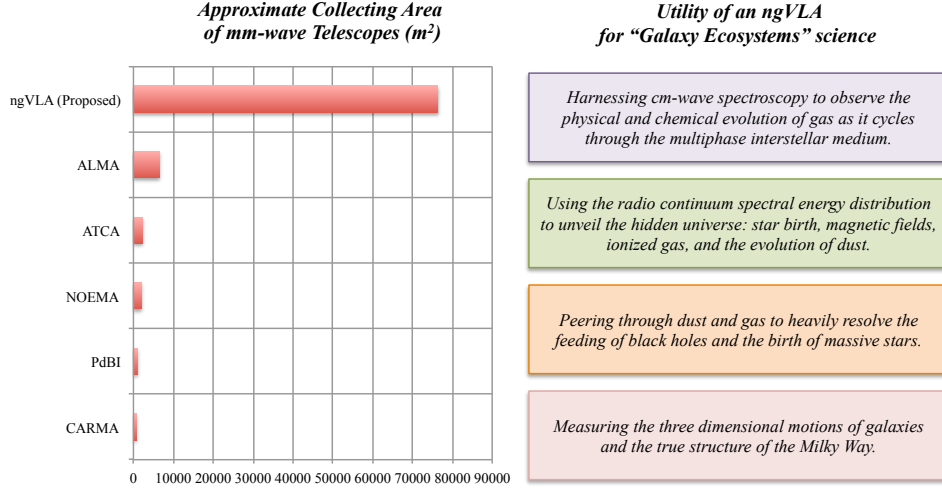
Approximate Collecting Area of mm-wave Telescopes ($m^2$)

ngVLA (Proposed)

ALMA

ATCA

NOEMA

PdBI

CARMA

0 10000 20000 30000 40000 50000 60000 70000 80000 90000

Utility of an ngVLA for "Galaxy Ecosystems" science

Harnessing cm-wave spectroscopy to observe the physical and chemical evolution of gas as it cycles through the multiphase interstellar medium.

Using the radio continuum spectral energy distribution to unveil the hidden universe: star birth, magnetic fields, ionized gas, and the evolution of dust.

Peering through dust and gas to heavily resolve the feeding of black holes and the birth of massive stars.

Measuring the three dimensional motions of galaxies and the true structure of the Milky Way.